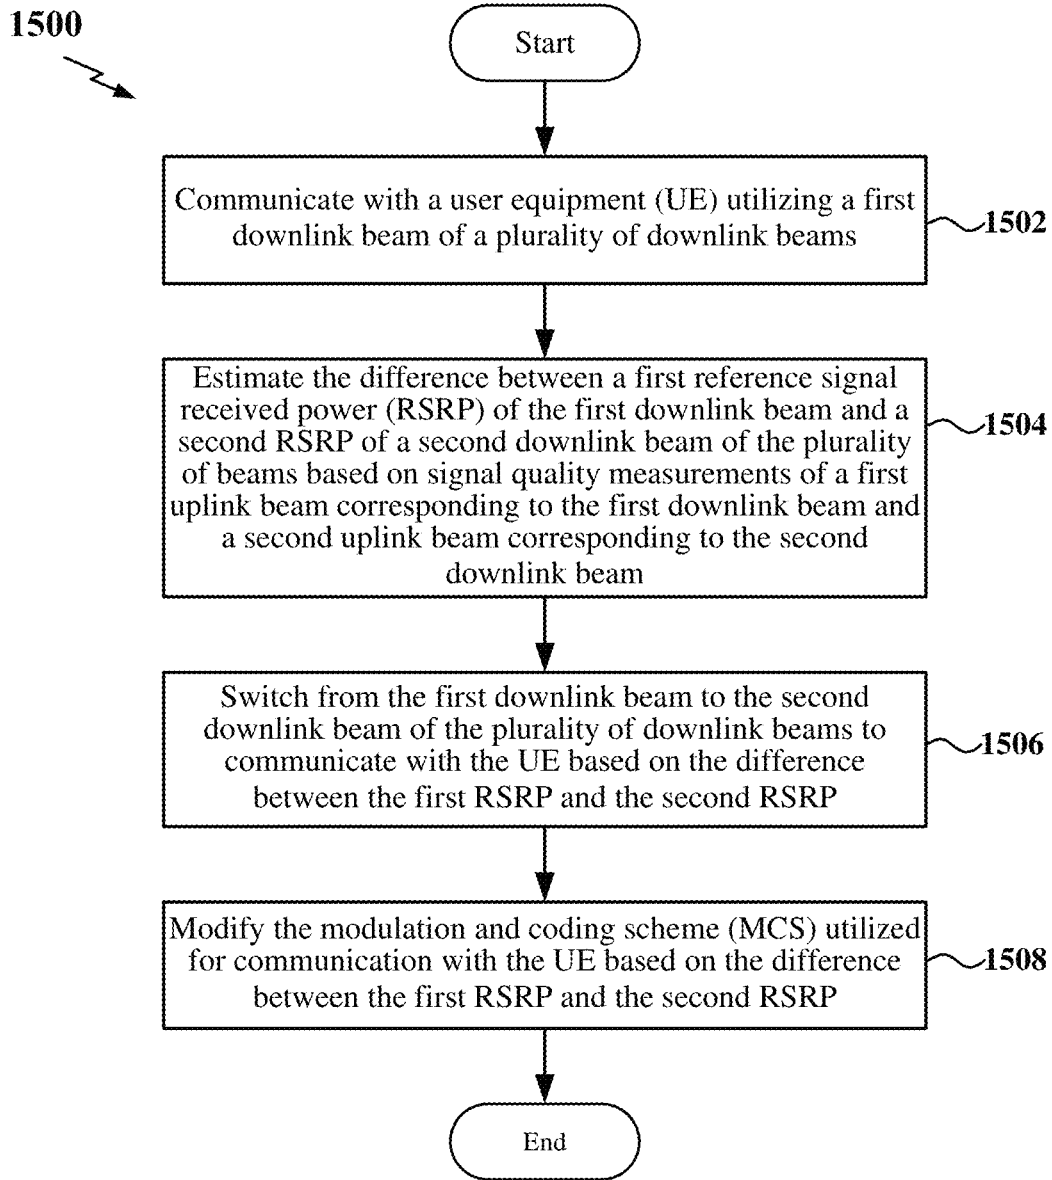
1500

Start

Communicate with a user equipment (UE) utilizing a first downlink beam of a plurality of downlink beams

1502

Estimate the difference between a first reference signal received power (RSRP) of the first downlink beam and a second RSRP of a second downlink beam of the plurality of beams based on signal quality measurements of a first uplink beam corresponding to the first downlink beam and a second uplink beam corresponding to the second downlink beam

1504

Switch from the first downlink beam to the second downlink beam of the plurality of downlink beams to communicate with the UE based on the difference between the first RSRP and the second RSRP

1506

Modify the modulation and coding scheme (MCS) utilized for communication with the UE based on the difference between the first RSRP and the second RSRP

1508

End